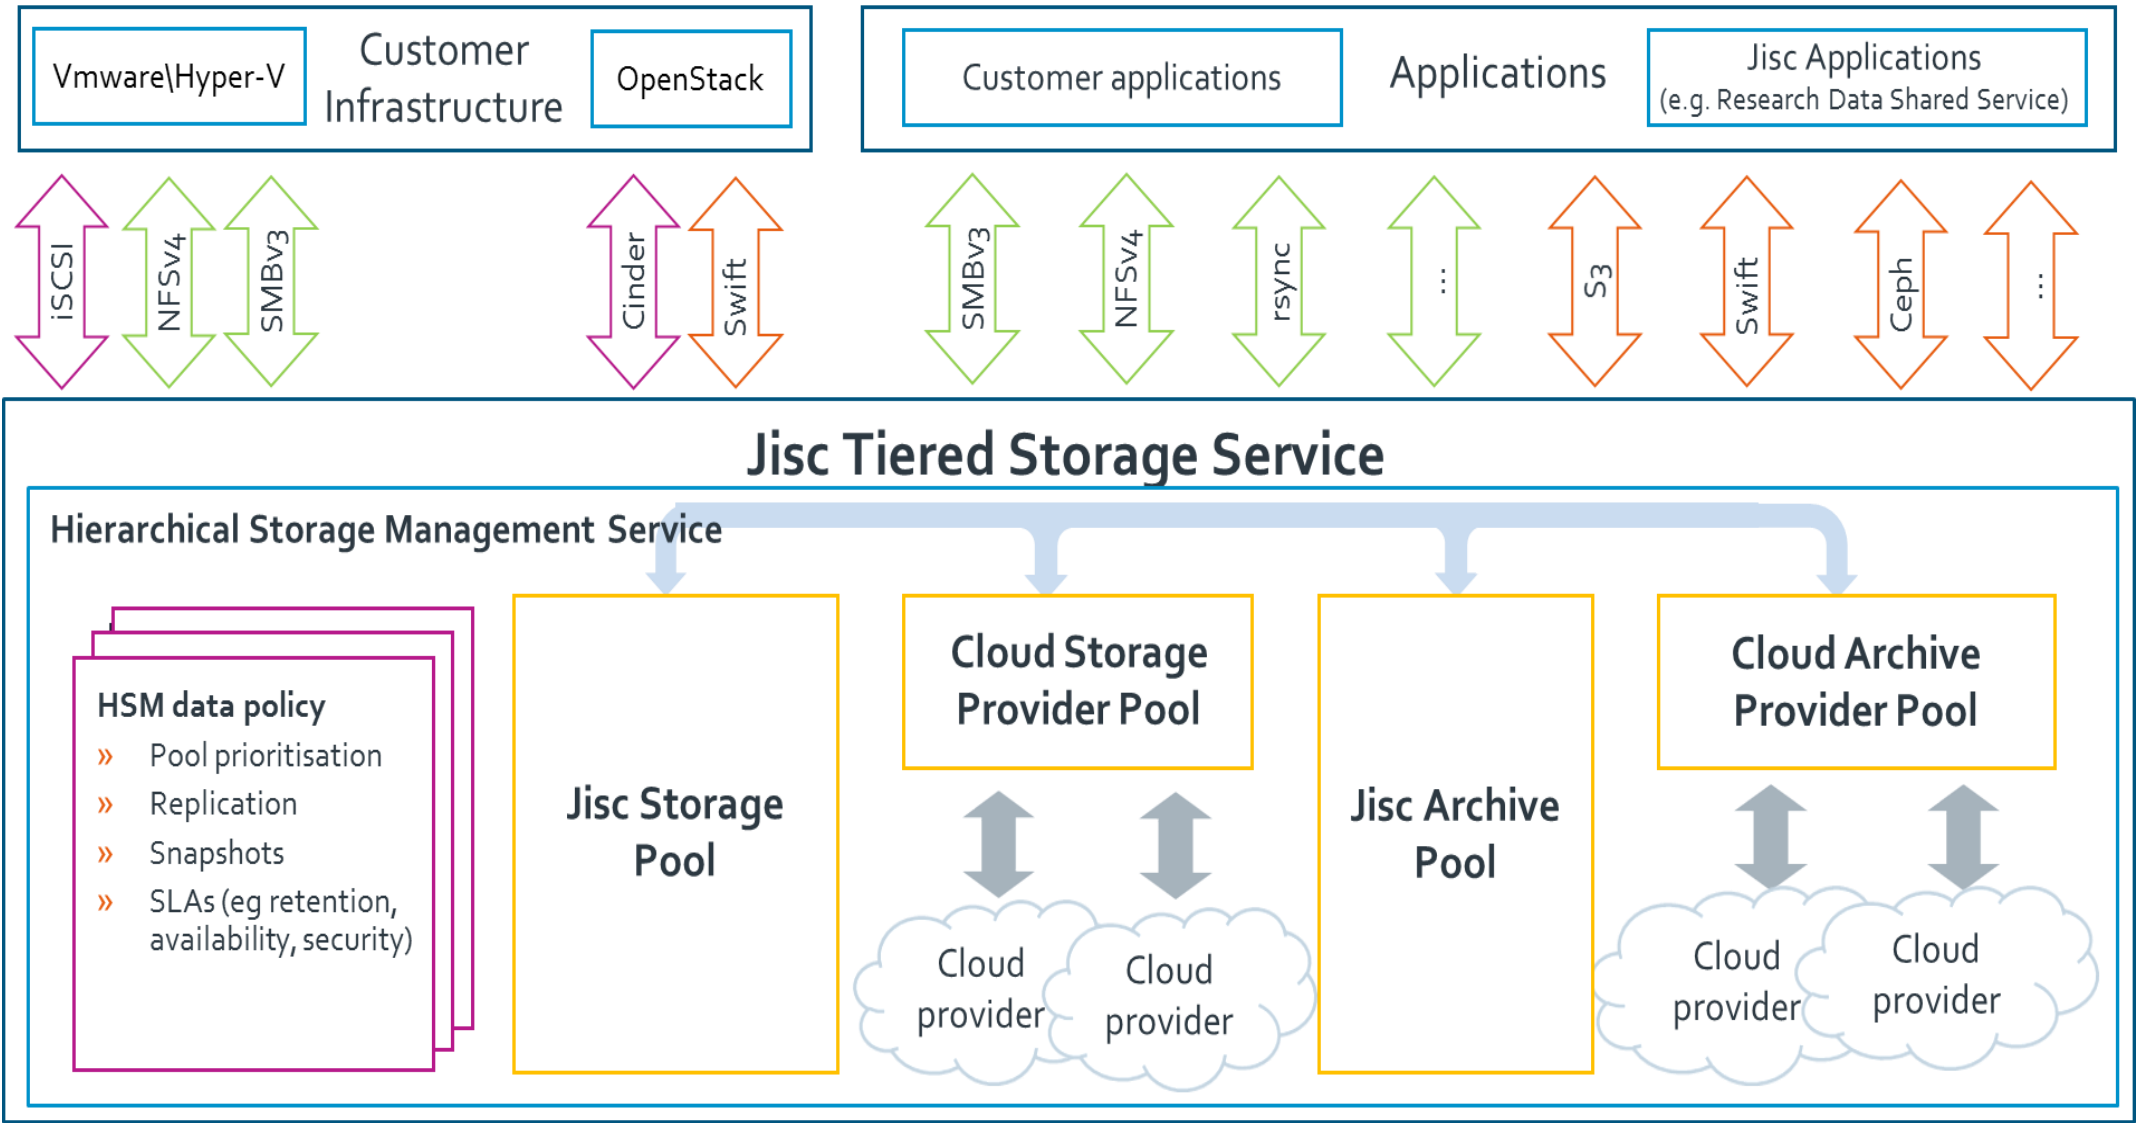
Vmware\Hyper-V

Customer Infrastructure

OpenStack

Customer applications

Applications

Jisc Applications (e.g. Research Data Shared Service)

iSCSI

NFSv4

SMBv3

Cinder

Swift

SMBv3

NFSv4

rsync

...

S3

Swift

Ceph

...

Jisc Tiered Storage Service

Hierarchical Storage Management Service

HSM data policy
» Pool prioritisation
» Replication
» Snapshots
» SLAs (eg retention, availability, security)

Jisc Storage Pool

Cloud Storage Provider Pool

Cloud provider

Cloud provider

Jisc Archive Pool

Cloud Archive Provider Pool

Cloud provider

Cloud provider